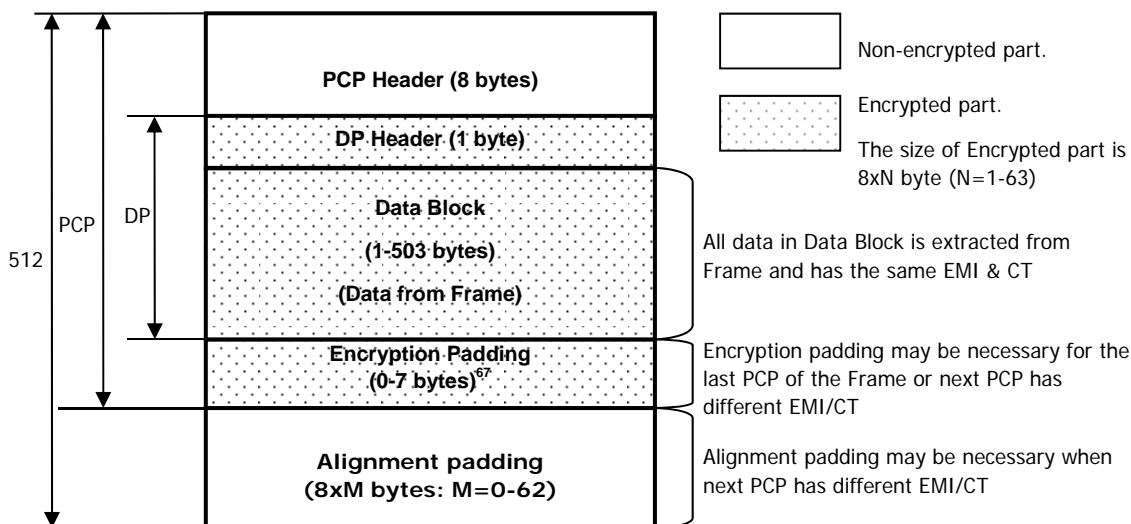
512

PCP

DP

PCP Header (8 bytes)

DP Header (1 byte)

Data Block

(1-503 bytes)

(Data from Frame)

Encryption Padding

(0-7 bytes)$^{67}$

Alignment padding

(8xM bytes: M=0-62)

Non-encrypted part.

Encrypted part.

The size of Encrypted part is 8xN byte (N=1-63)

All data in Data Block is extracted from Frame and has the same EMI & CT

Encryption padding may be necessary for the last PCP of the Frame or next PCP has different EMI/CT

Alignment padding may be necessary when next PCP has different EMI/CT